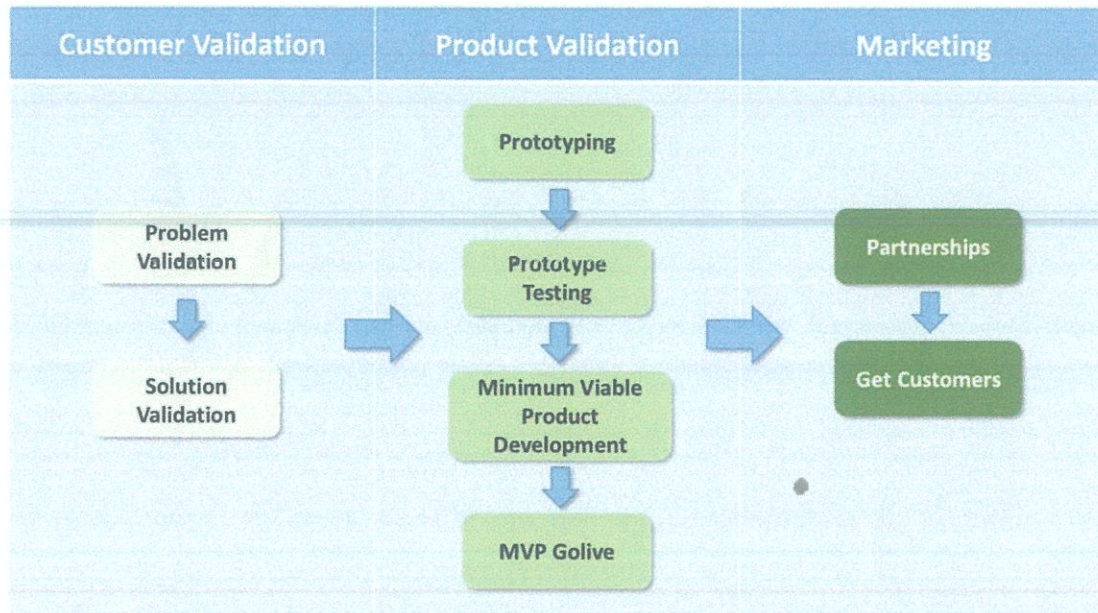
Customer Validation

Problem Validation

Solution Validation

Product Validation

Prototyping

Prototype Testing

Minimum Viable Product Development

MVP Golive

Marketing

Partnerships

Get Customers